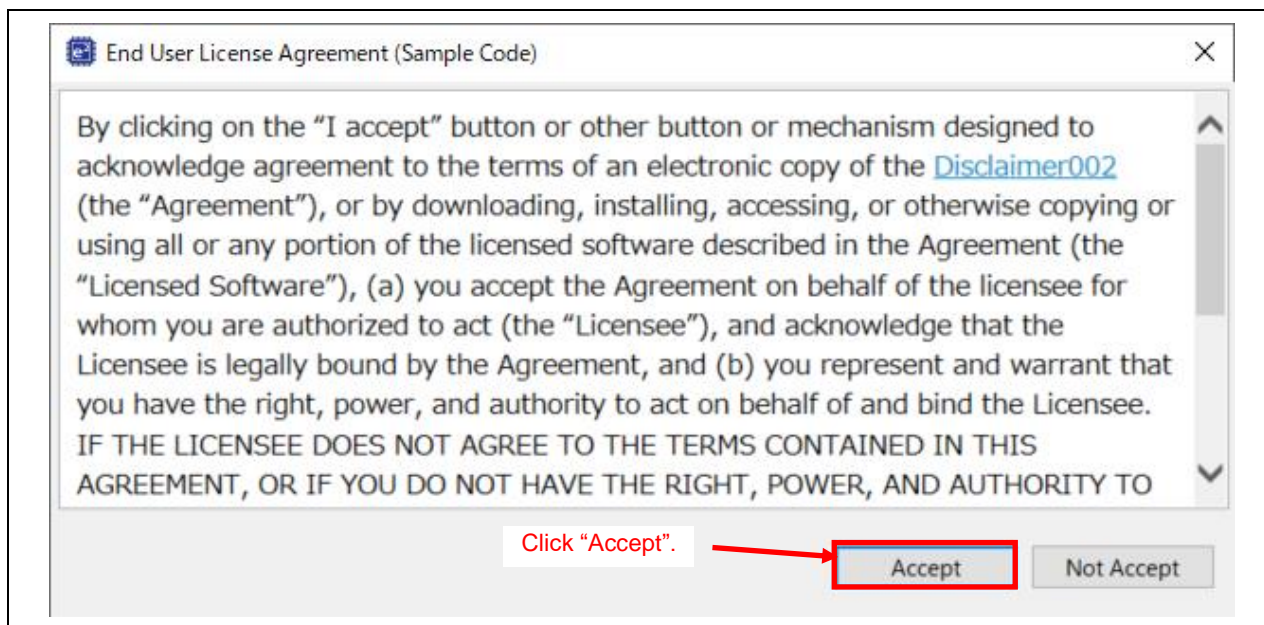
End User License Agreement (Sample Code)

×

By clicking on the “I accept” button or other button or mechanism designed to acknowledge agreement to the terms of an electronic copy of the Disclaimer002 (the “Agreement”), or by downloading, installing, accessing, or otherwise copying or using all or any portion of the licensed software described in the Agreement (the “Licensed Software”), (a) you accept the Agreement on behalf of the licensee for whom you are authorized to act (the “Licensee”), and acknowledge that the Licensee is legally bound by the Agreement, and (b) you represent and warrant that you have the right, power, and authority to act on behalf of and bind the Licensee. IF THE LICENSEE DOES NOT AGREE TO THE TERMS CONTAINED IN THIS AGREEMENT, OR IF YOU DO NOT HAVE THE RIGHT, POWER, AND AUTHORITY TO

Click “Accept”.

Accept

Not Accept